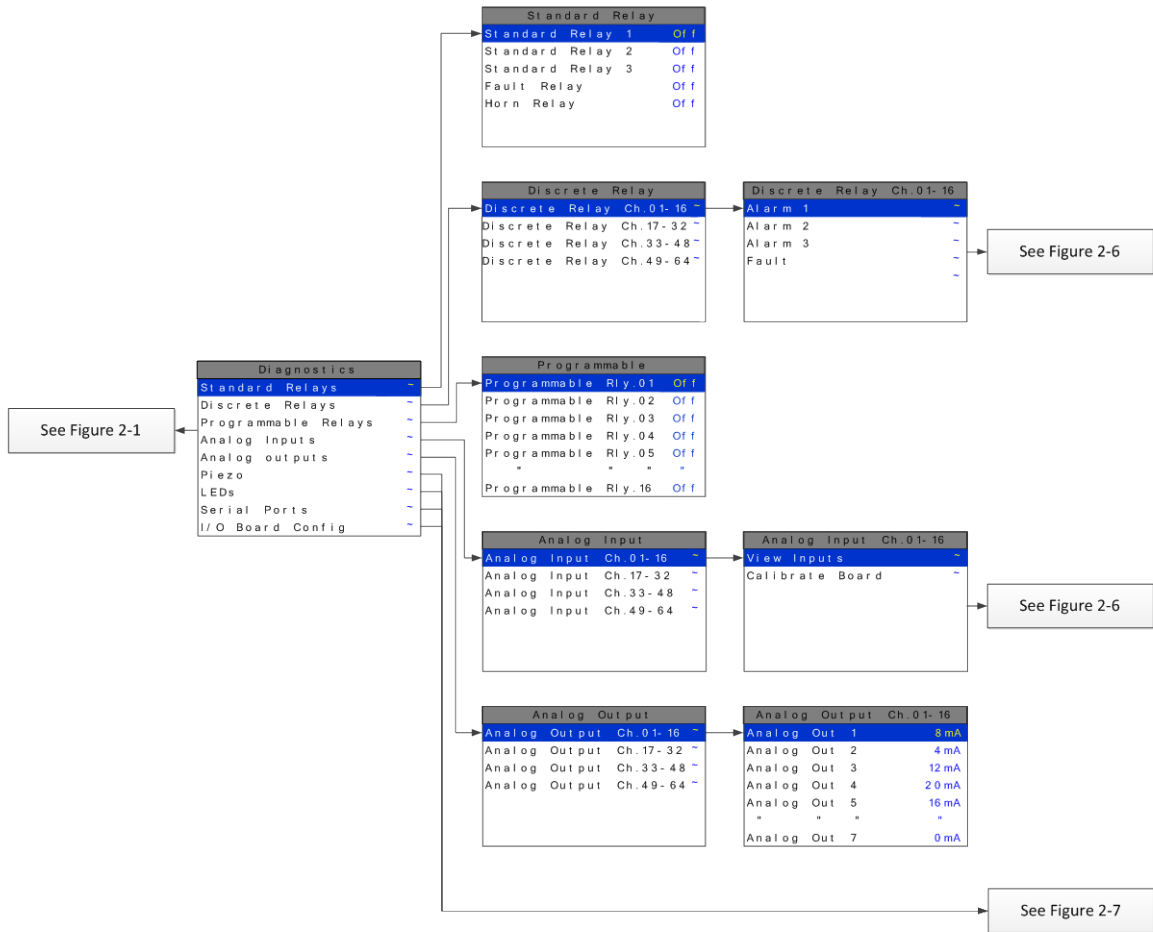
Standard Relay
Standard Relay 1 Off
Standard Relay 2 Off
Standard Relay 3 Off
Fault Relay Off
Horn Relay Off

Discrete Relay
Discrete Relay Ch.01-16 ~
Discrete Relay Ch.17-32 ~
Discrete Relay Ch.33-48 ~
Discrete Relay Ch.49-64 ~

Discrete Relay Ch.01-16
Alarm 1 ~
Alarm 2 ~
Alarm 3 ~
Fault ~
~

See Figure 2-6

Diagnostics
Standard Relays ~
Discrete Relays ~
Programmable Relays ~
Analog Inputs ~
Analog outputs ~
Piezo ~
LEDs ~
Serial Ports ~
I/O Board Config ~

See Figure 2-1

Programmable
Programmable Rly.01 Off
Programmable Rly.02 Off
Programmable Rly.03 Off
Programmable Rly.04 Off
Programmable Rly.05 Off
" " " "
Programmable Rly.16 Off

Analog Input
Analog Input Ch.01-16 ~
Analog Input Ch.17-32 ~
Analog Input Ch.33-48 ~
Analog Input Ch.49-64 ~

Analog Input Ch.01-16
View Inputs ~
Calibrate Board ~

See Figure 2-6

Analog Output
Analog Output Ch.01-16 ~
Analog Output Ch.17-32 ~
Analog Output Ch.33-48 ~
Analog Output Ch.49-64 ~

Analog Output Ch.01-16
Analog Out 1 8 mA
Analog Out 2 4 mA
Analog Out 3 12 mA
Analog Out 4 20 mA
Analog Out 5 16 mA
" " " "
Analog Out 7 0 mA

See Figure 2-7